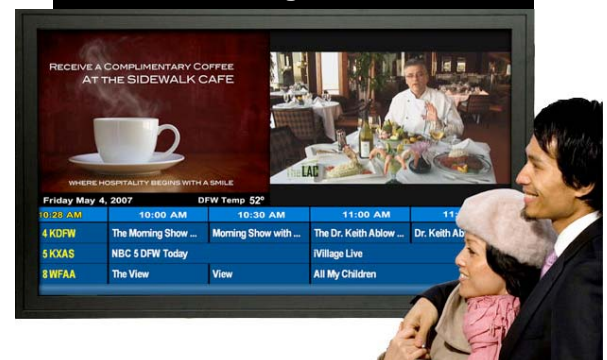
Receive a Complimentary Coffee At the SIDEWALK CAFE

WHERE HOSPITALITY BEGINS WITH A SMILE

Friday May 4, 2007

DFW Temp 52°

| 10:28 AM | 10:00 AM | 10:30 AM | 11:00 AM | 11 |
|---|---|---|---|---|
| 4 KDFW | The Morning Show ... | Morning Show with ... | The Dr. Keith Ablow ... | Dr. Keith Ab |
| 5 KXAS | NBC 5 DFW Today | | iVillage Live | |
| 8 WFAA | The View | View | All My Children | |